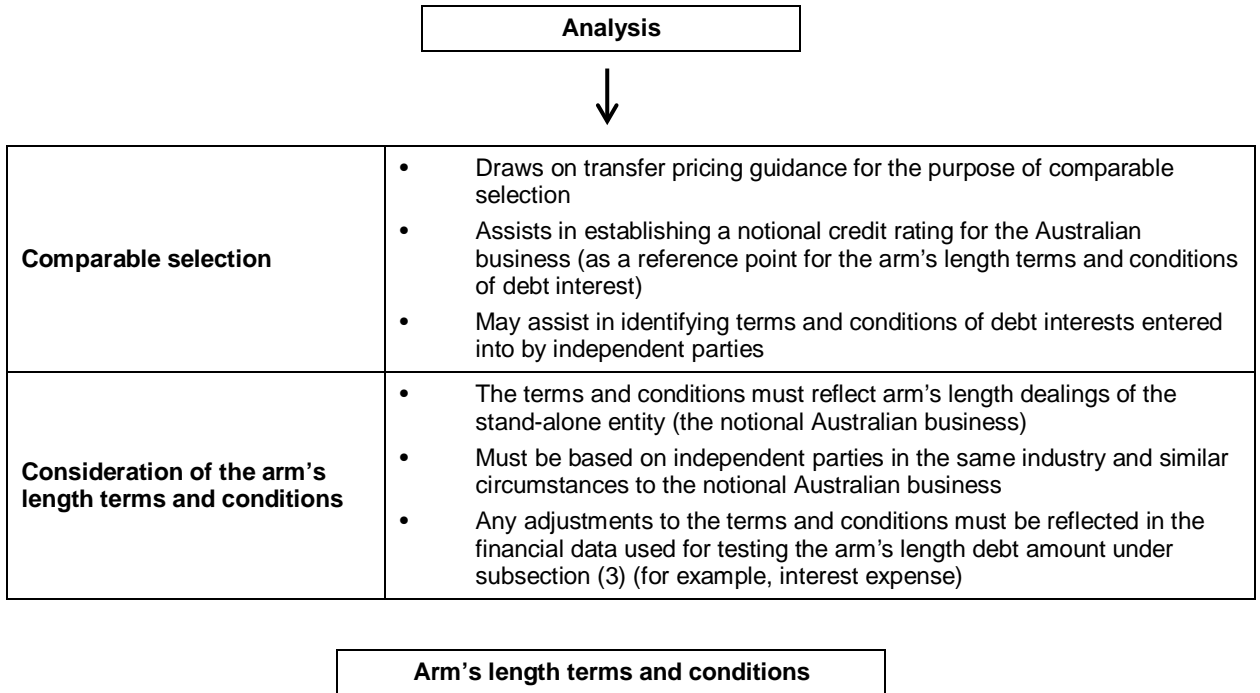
Analysis

| Comparable selection | • Draws on transfer pricing guidance for the purpose of comparable selection<br>• Assists in establishing a notional credit rating for the Australian business (as a reference point for the arm's length terms and conditions of debt interest)<br>• May assist in identifying terms and conditions of debt interests entered into by independent parties |
|---|---|
| Consideration of the arm's length terms and conditions | • The terms and conditions must reflect arm's length dealings of the stand-alone entity (the notional Australian business)<br>• Must be based on independent parties in the same industry and similar circumstances to the notional Australian business<br>• Any adjustments to the terms and conditions must be reflected in the financial data used for testing the arm's length debt amount under subsection (3) (for example, interest expense) |

Arm's length terms and conditions